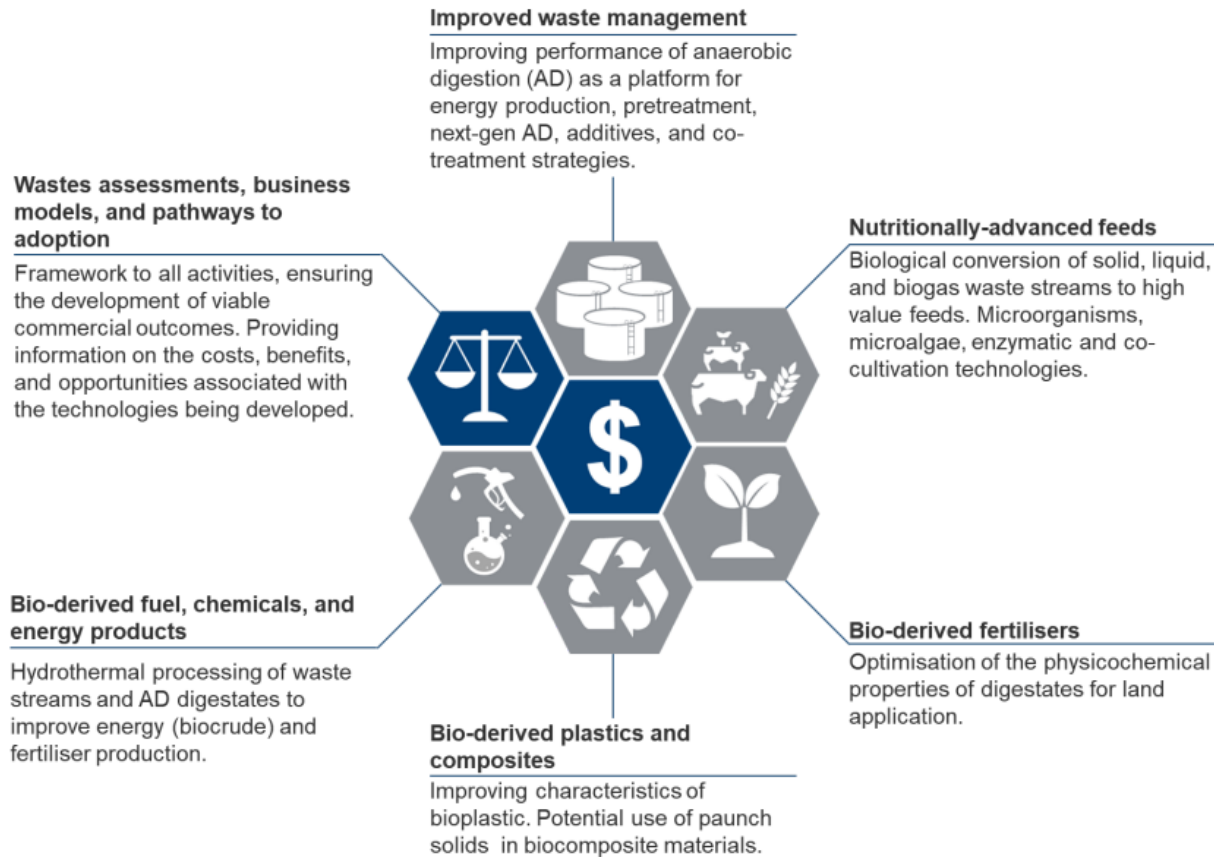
Improved waste management

Improving performance of anaerobic digestion (AD) as a platform for energy production, pretreatment, next-gen AD, additives, and co-treatment strategies.

Wastes assessments, business models, and pathways to adoption

Framework to all activities, ensuring the development of viable commercial outcomes. Providing information on the costs, benefits, and opportunities associated with the technologies being developed.

Nutritionally-advanced feeds

Biological conversion of solid, liquid, and biogas waste streams to high value feeds. Microorganisms, microalgae, enzymatic and co-cultivation technologies.

$

Bio-derived fuel, chemicals, and energy products

Hydrothermal processing of waste streams and AD digestates to improve energy (biocrude) and fertiliser production.

Bio-derived fertilisers

Optimisation of the physicochemical properties of digestates for land application.

Bio-derived plastics and composites

Improving characteristics of bioplastic. Potential use of paunch solids in biocomposite materials.